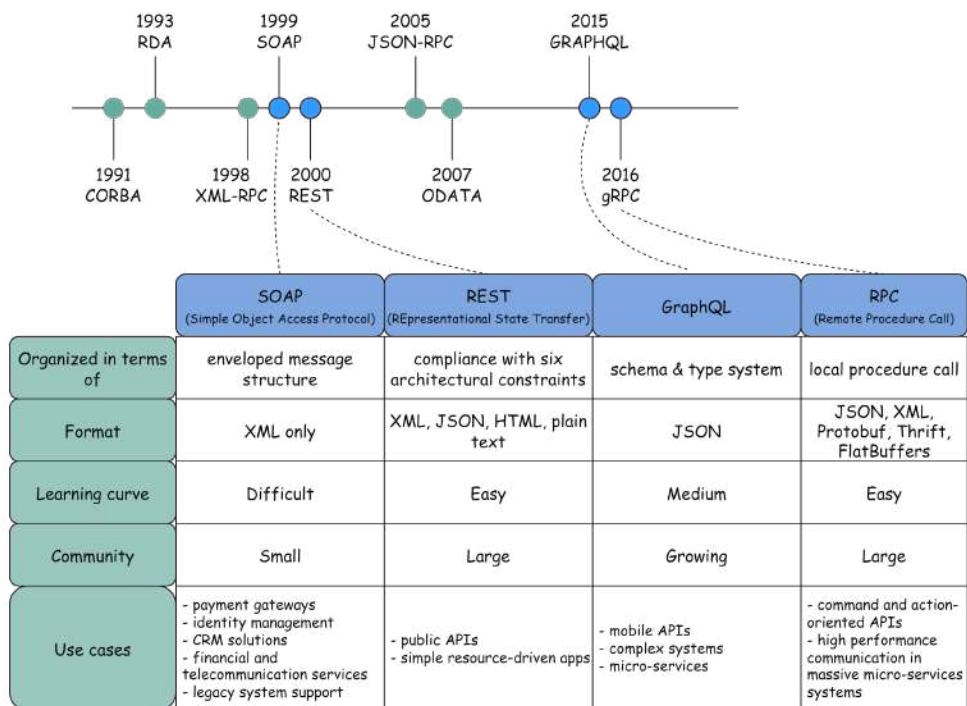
1993
RDA

1999
SOAP

2005
JSON-RPC

2015
GRAPHQL

1991
CORBA

1998
XML-RPC

2000
REST

2007
ODATA

2016
gRPC

| | SOAP (Simple Object Access Protocol) | REST (REpresentational State Transfer) | GraphQL | RPC (Remote Procedure Call) |
|---|---|---|---|---|
| Organized in terms of | enveloped message structure | compliance with six architectural constraints | schema & type system | local procedure call |
| Format | XML only | XML, JSON, HTML, plain text | JSON | JSON, XML, Protobuf, Thrift, FlatBuffers |
| Learning curve | Difficult | Easy | Medium | Easy |
| Community | Small | Large | Growing | Large |
| Use cases | - payment gateways - identity management - CRM solutions - financial and telecommunication services - legacy system support | - public APIs - simple resource-driven apps | - mobile APIs - complex systems - micro-services | - command and action-oriented APIs - high performance communication in massive micro-services systems |